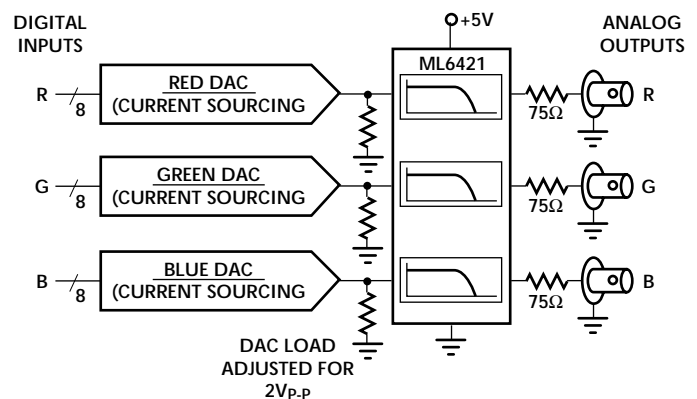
DIGITAL INPUTS

+5V

ANALOG OUTPUTS

ML6421

R 8

RED DAC (CURRENT SOURCING

75Ω

R

G 8

GREEN DAC (CURRENT SOURCING

75Ω

G

B 8

BLUE DAC (CURRENT SOURCING

75Ω

B

DAC LOAD ADJUSTED FOR $2V_{P-P}$